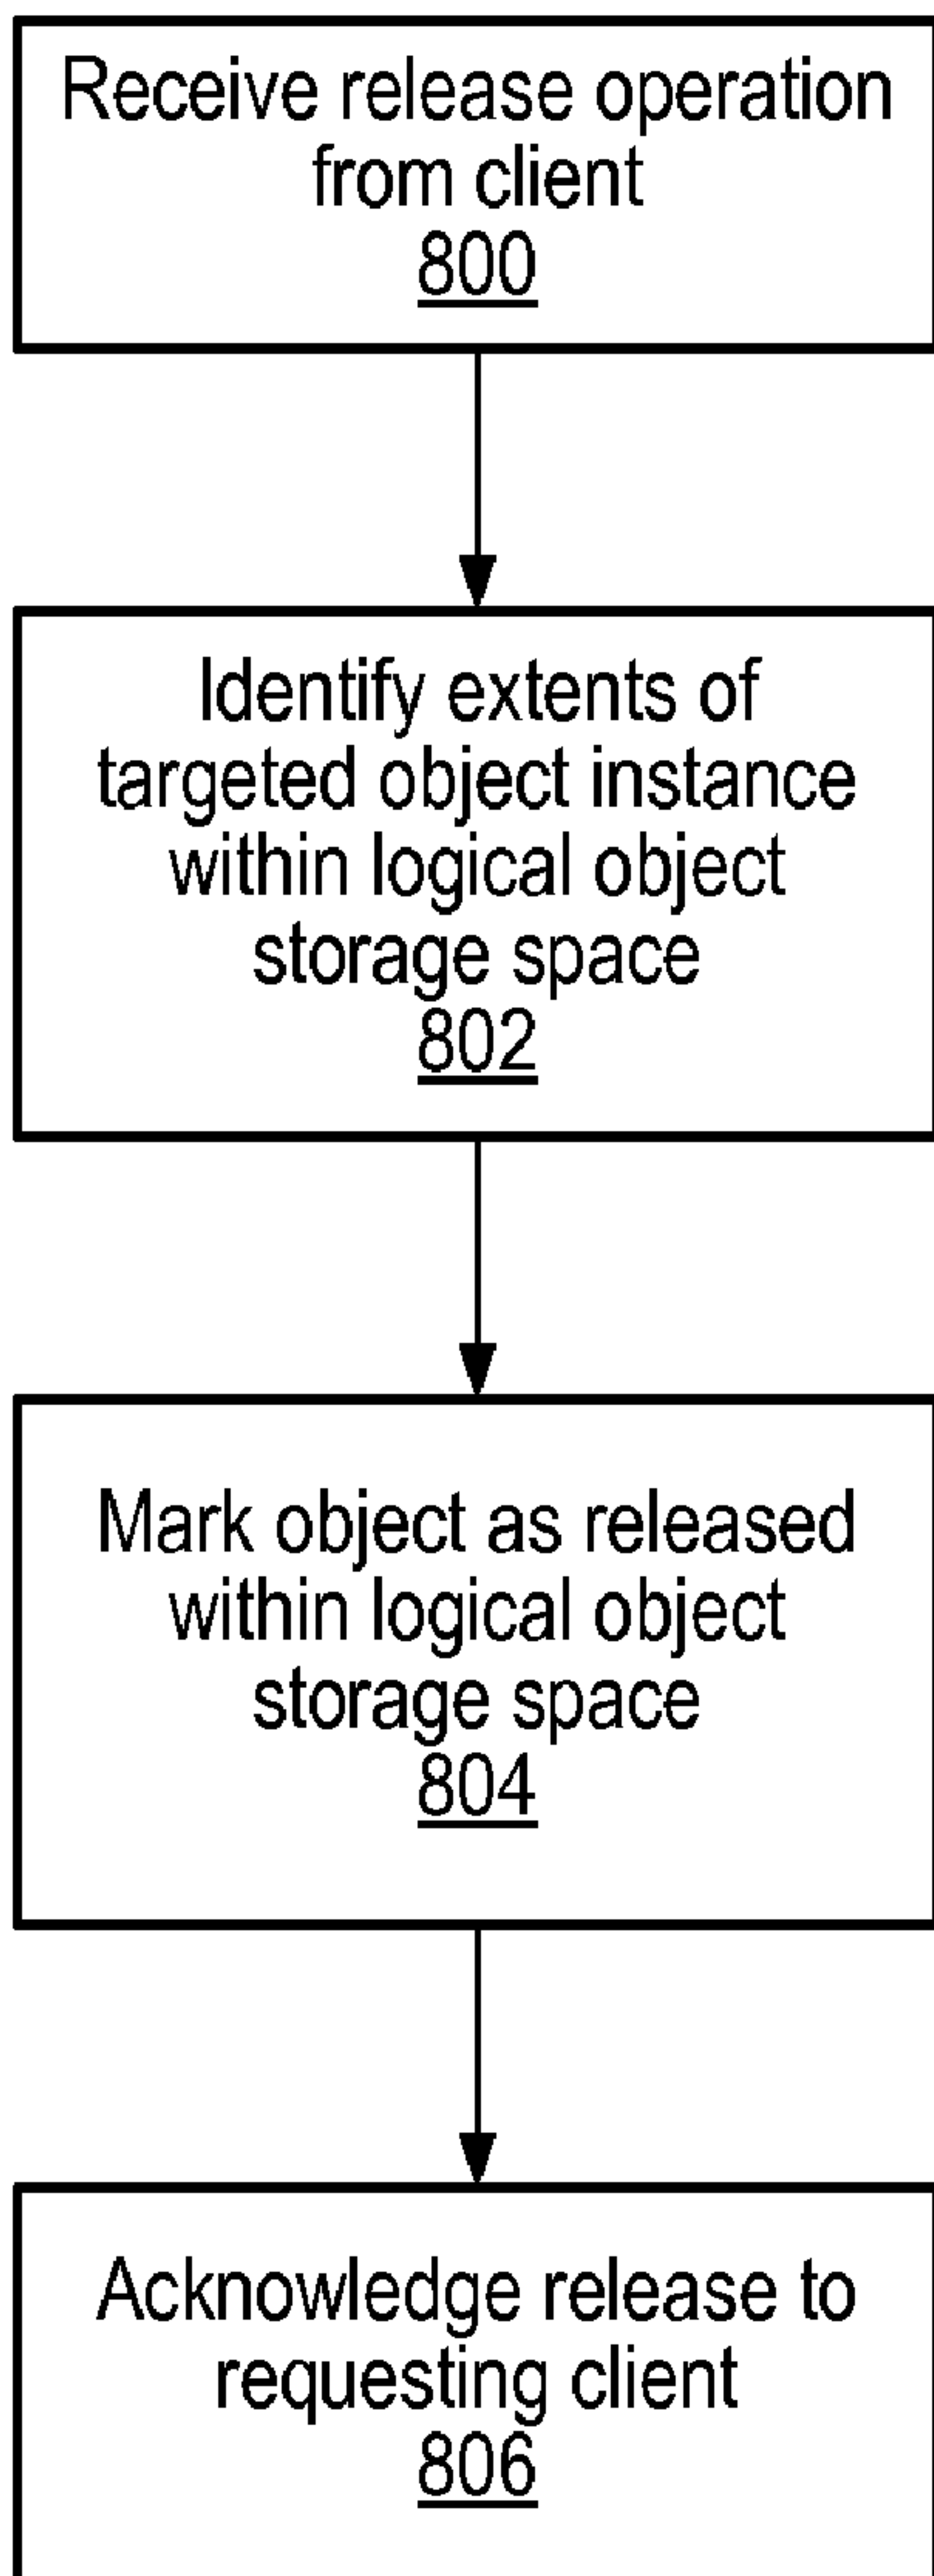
Receive release operation from client
800

Identify extents of targeted object instance within logical object storage space
802

Mark object as released within logical object storage space
804

Acknowledge release to requesting client
806